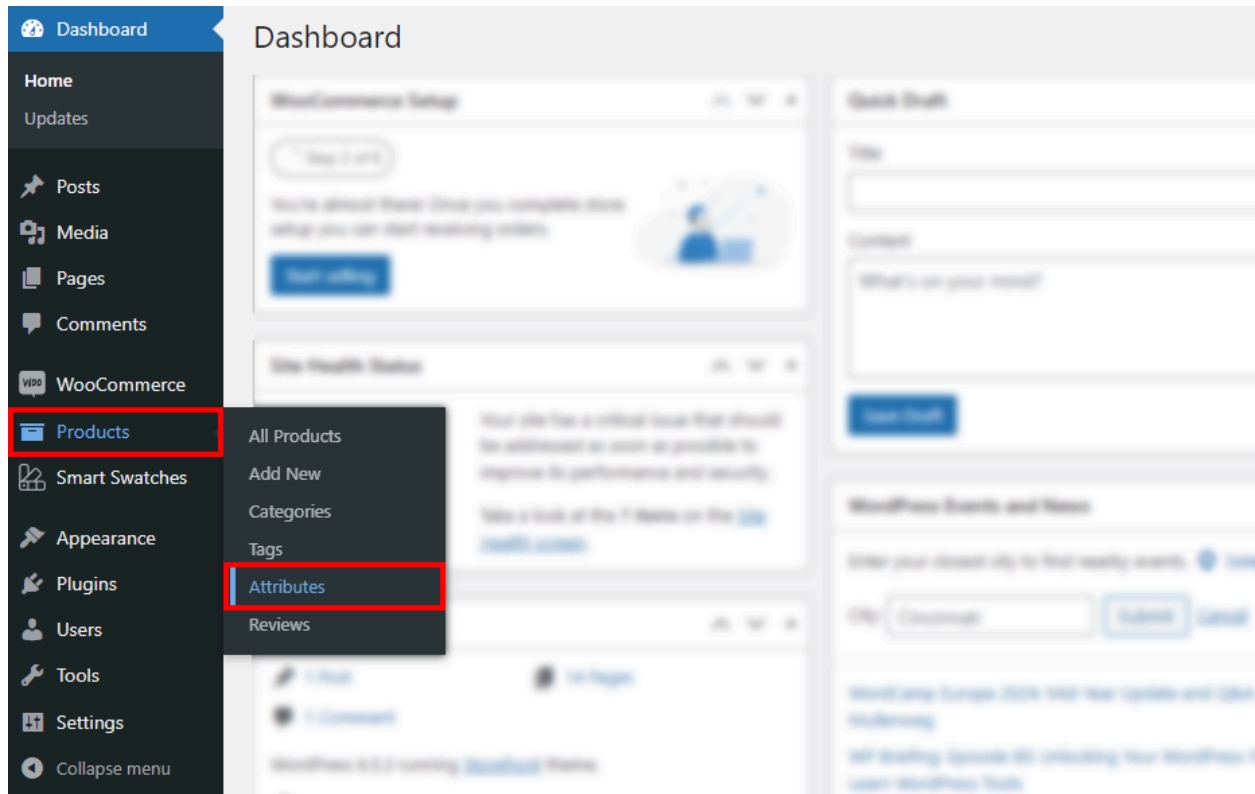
Dashboard

Home
Updates

Posts
Media
Pages
Comments
WooCommerce
Products
Smart Swatches
Appearance
Plugins
Users
Tools
Settings
Collapse menu

All Products
Add New
Categories
Tags
Attributes
Reviews

Dashboard

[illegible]